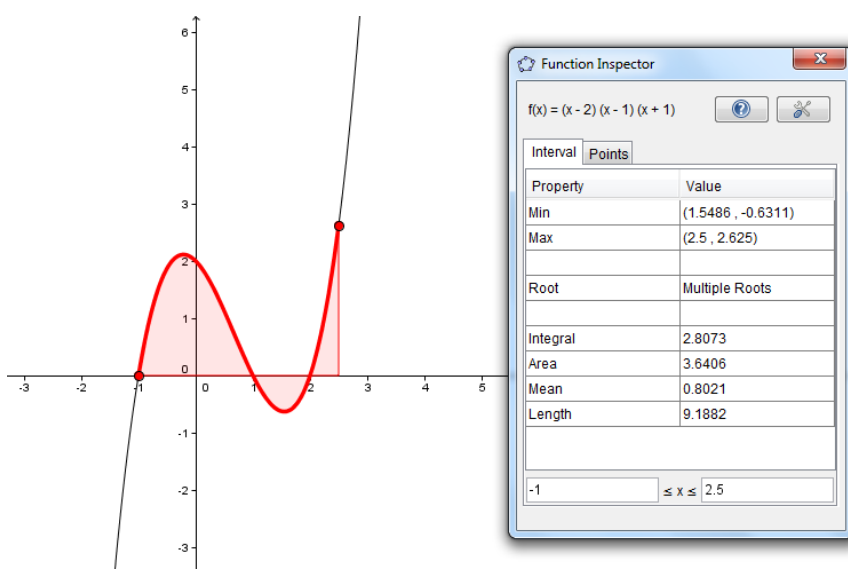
6
5
4
3
2
1
0
-3 -2 -1 0 1 2 3 4 5
-1
-2
-3

Function Inspector

f(x) = (x - 2) (x - 1) (x + 1)

Interval | Points

| Property | Value |
|---|---|
| Min | (1.5486 , -0.6311) |
| Max | (2.5 , 2.625) |
| | |
| Root | Multiple Roots |
| | |
| Integral | 2.8073 |
| Area | 3.6406 |
| Mean | 0.8021 |
| Length | 9.1882 |

-1 ≤ x ≤ 2.5